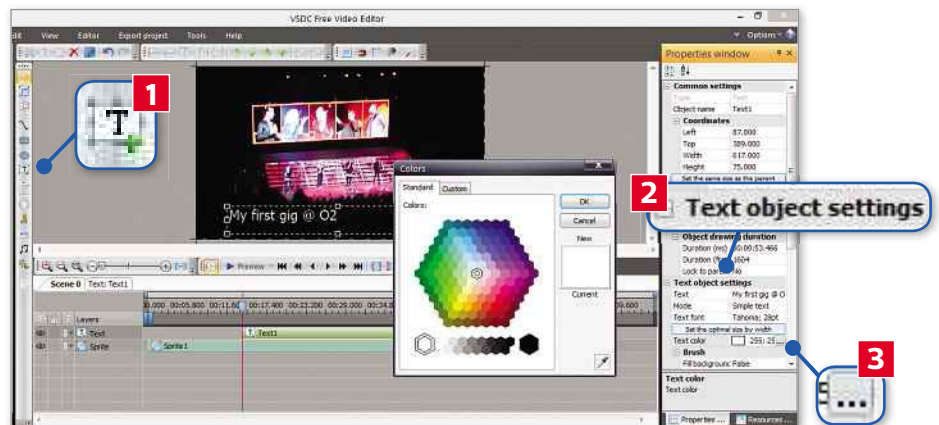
VSDC Free Video Editor

Edit View Editor Export project Tools Help

Options

Properties window

Common settings

Type Text

Object name Text1

Coordinates

Left 87.000

Top 389.000

Width 617.000

Height 75.000

Set the same size as the parent

Text object settings

Object drawing duration

Duration (ms) 00:00:53.466

Duration (frames) 1604

Lock to parent No

Text object settings

Text My first gig @ O

Mode Simple text

Text font Tahoma; 28pt

Set the optimal size by width

Text color 255; 25...

Brush

Fill background False

Text color

Text color

Properties ... Resources ...

1

2

3

My first gig @ O2

Colors

Standard Custom

Colors:

OK

Cancel

New

Current

Scene 0 Text: Text1

Preview

Layers

Text

Sprite

Text1

Sprite1